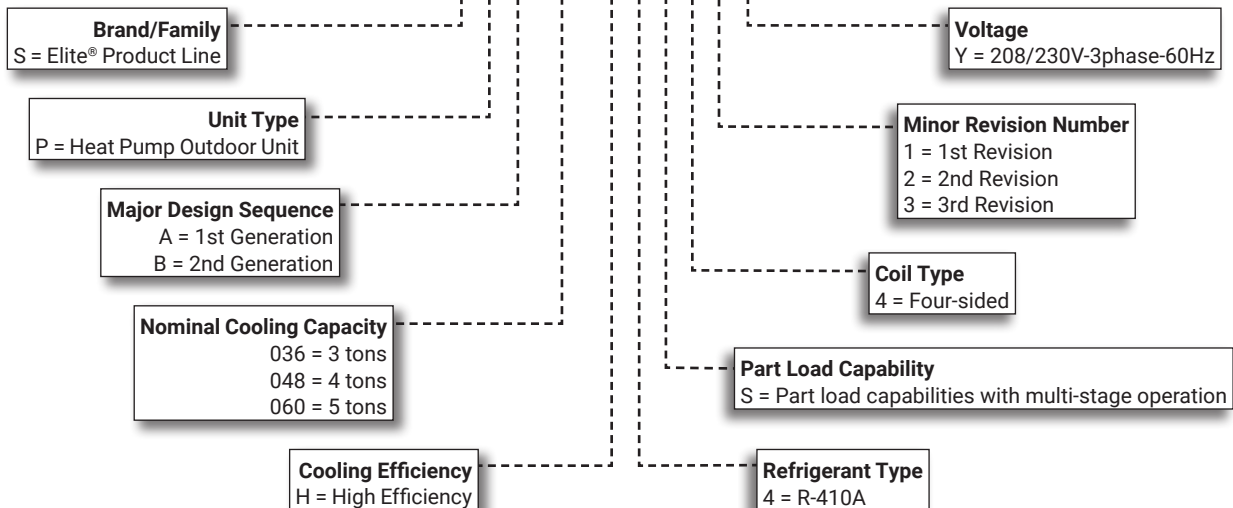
**Brand/Family**
S = Elite® Product Line

**Unit Type**
P = Heat Pump Outdoor Unit

**Major Design Sequence**
A = 1st Generation
B = 2nd Generation

**Nominal Cooling Capacity**
036 = 3 tons
048 = 4 tons
060 = 5 tons

**Cooling Efficiency**
H = High Efficiency

**Voltage**
Y = 208/230V-3phase-60Hz

**Minor Revision Number**
1 = 1st Revision
2 = 2nd Revision
3 = 3rd Revision

**Coil Type**
4 = Four-sided

**Part Load Capability**
S = Part load capabilities with multi-stage operation

**Refrigerant Type**
4 = R-410A